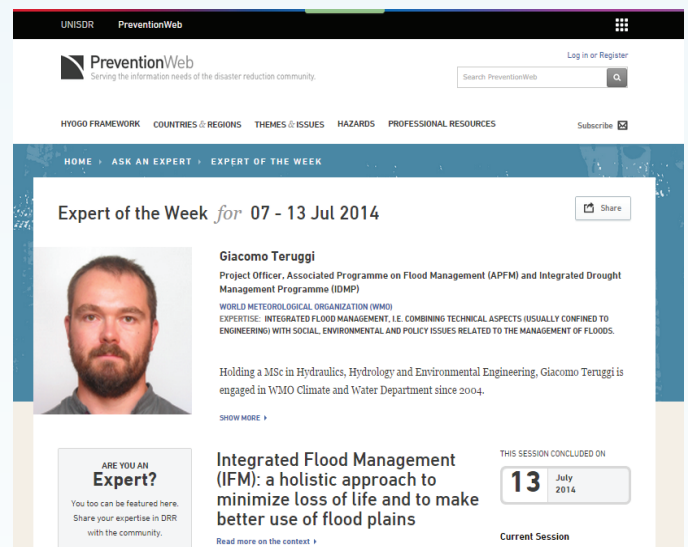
UNISDR PreventionWeb

PreventionWeb
Serving the information needs of the disaster reduction community.

Log in or Register

Search PreventionWeb

HYGO FRAMEWORK COUNTRIES & REGIONS THEMES & ISSUES HAZARDS PROFESSIONAL RESOURCES Subscribe

HOME › ASK AN EXPERT › EXPERT OF THE WEEK

Expert of the Week for 07 - 13 Jul 2014

Share

Giacomo Teruggi

Project Officer, Associated Programme on Flood Management (APFM) and Integrated Drought Management Programme (IDMP)

WORLD METEOROLOGICAL ORGANIZATION (WMO)

EXPERTISE: INTEGRATED FLOOD MANAGEMENT, I.E. COMBINING TECHNICAL ASPECTS (USUALLY CONFINED TO ENGINEERING) WITH SOCIAL, ENVIRONMENTAL AND POLICY ISSUES RELATED TO THE MANAGEMENT OF FLOODS.

Holding a MSc in Hydraulics, Hydrology and Environmental Engineering, Giacomo Teruggi is engaged in WMO Climate and Water Department since 2004.

SHOW MORE ›

ARE YOU AN
Expert?
You too can be featured here. Share your expertise in DRR with the community.

Integrated Flood Management (IFM): a holistic approach to minimize loss of life and to make better use of flood plains

Read more on the context ›

THIS SESSION CONCLUDED ON
13 July 2014

Current Session